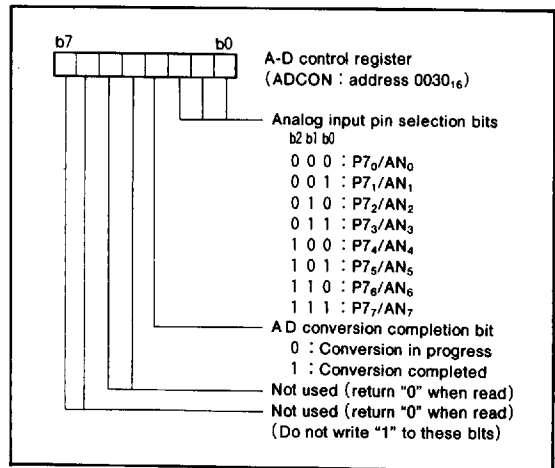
b7 b0

A-D control register (ADCON : address $0030_{16}$)

Analog input pin selection bits

b2 b1 b0

0 0 0 : $P7_0/AN_0$

0 0 1 : $P7_1/AN_1$

0 1 0 : $P7_2/AN_2$

0 1 1 : $P7_3/AN_3$

1 0 0 : $P7_4/AN_4$

1 0 1 : $P7_5/AN_5$

1 1 0 : $P7_6/AN_6$

1 1 1 : $P7_7/AN_7$

A D conversion completion bit

0 : Conversion in progress

1 : Conversion completed

Not used (return "0" when read)

Not used (return "0" when read)

(Do not write "1" to these bits)